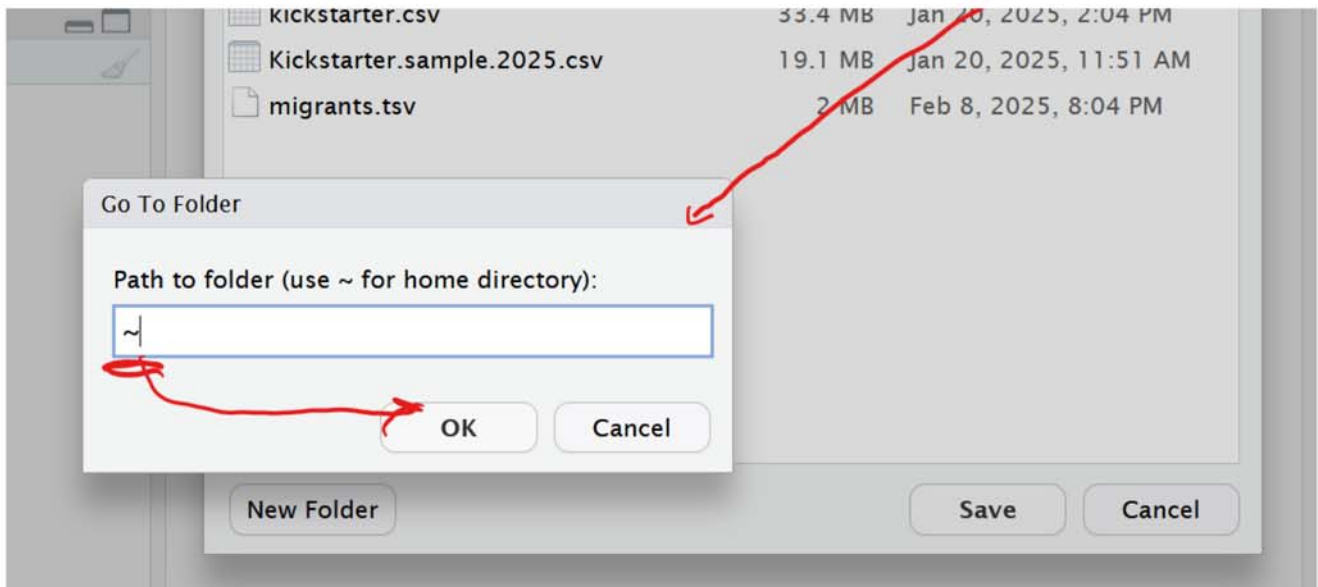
| | | |
|---|---|---|
| kickstarter.csv | 33.4 MB | Jan 20, 2025, 2:04 PM |
| Kickstarter.sample.2025.csv | 19.1 MB | Jan 20, 2025, 11:51 AM |
| migrants.tsv | 2 MB | Feb 8, 2025, 8:04 PM |

Go To Folder

Path to folder (use ~ for home directory):

~

OK

Cancel

New Folder

Save

Cancel